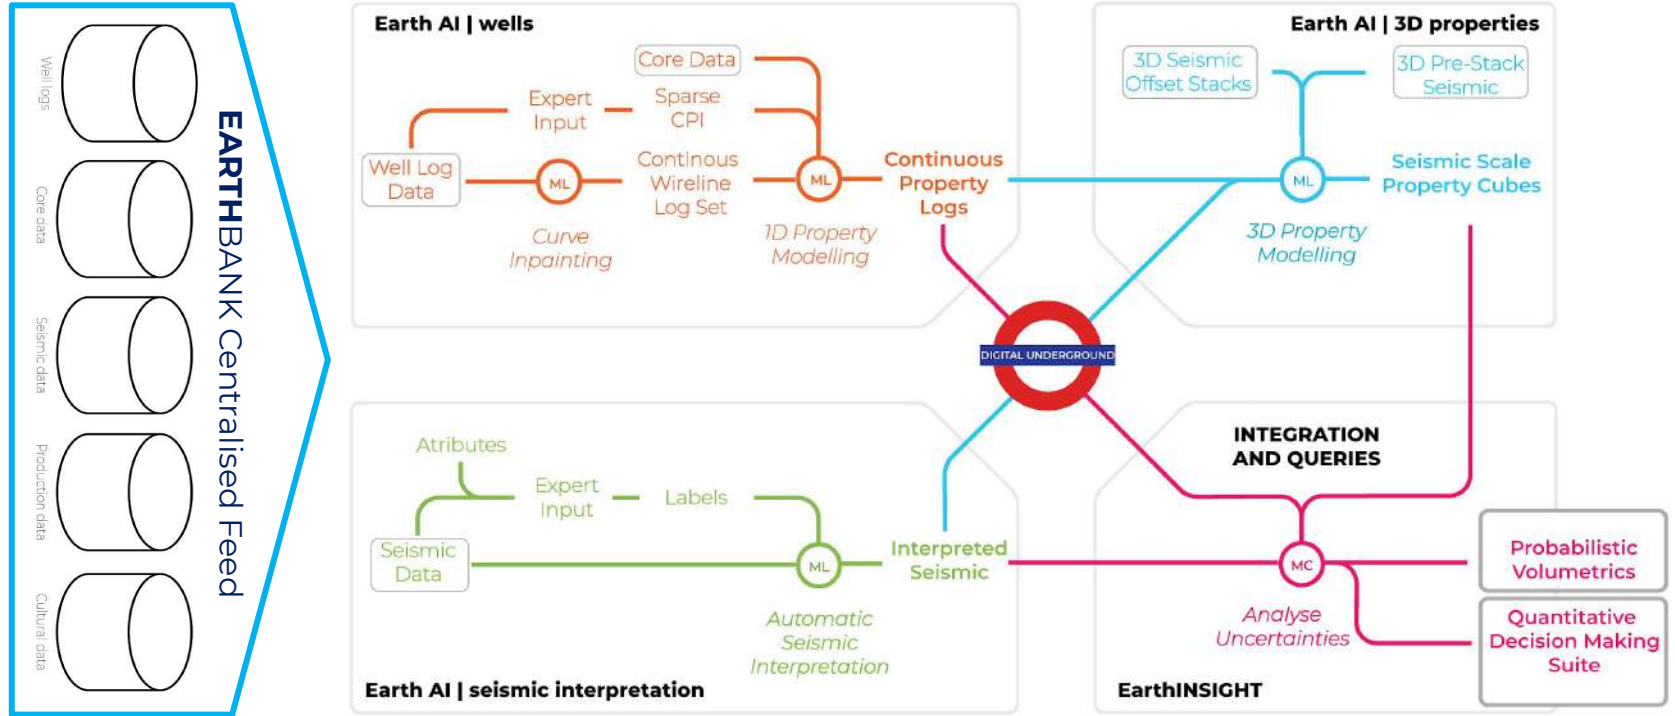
Well logs

Core data

Seismic data

Production data

Cultural data

EARTHBANK Centralised Feed

Earth AI | wells

Core Data

Expert Input

Sparse CPI

Well Log Data

ML

Continous Wireline Log Set

ML

Continuous Property Logs

Curve Inpainting

1D Property Modelling

Earth AI | 3D properties

3D Seismic Offset Stacks

3D Pre-Stack Seismic

ML

Seismic Scale Property Cubes

3D Property Modelling

DIGITAL UNDERGROUND

Atributes

Expert Input

Labels

Seismic Data

ML

Interpreted Seismic

Automatic Seismic Interpretation

Earth AI | seismic interpretation

INTEGRATION AND QUERIES

MC

Probabilistic Volumetrics

Analyse Uncertainties

Quantitative Decision Making Suite

EarthINSIGHT